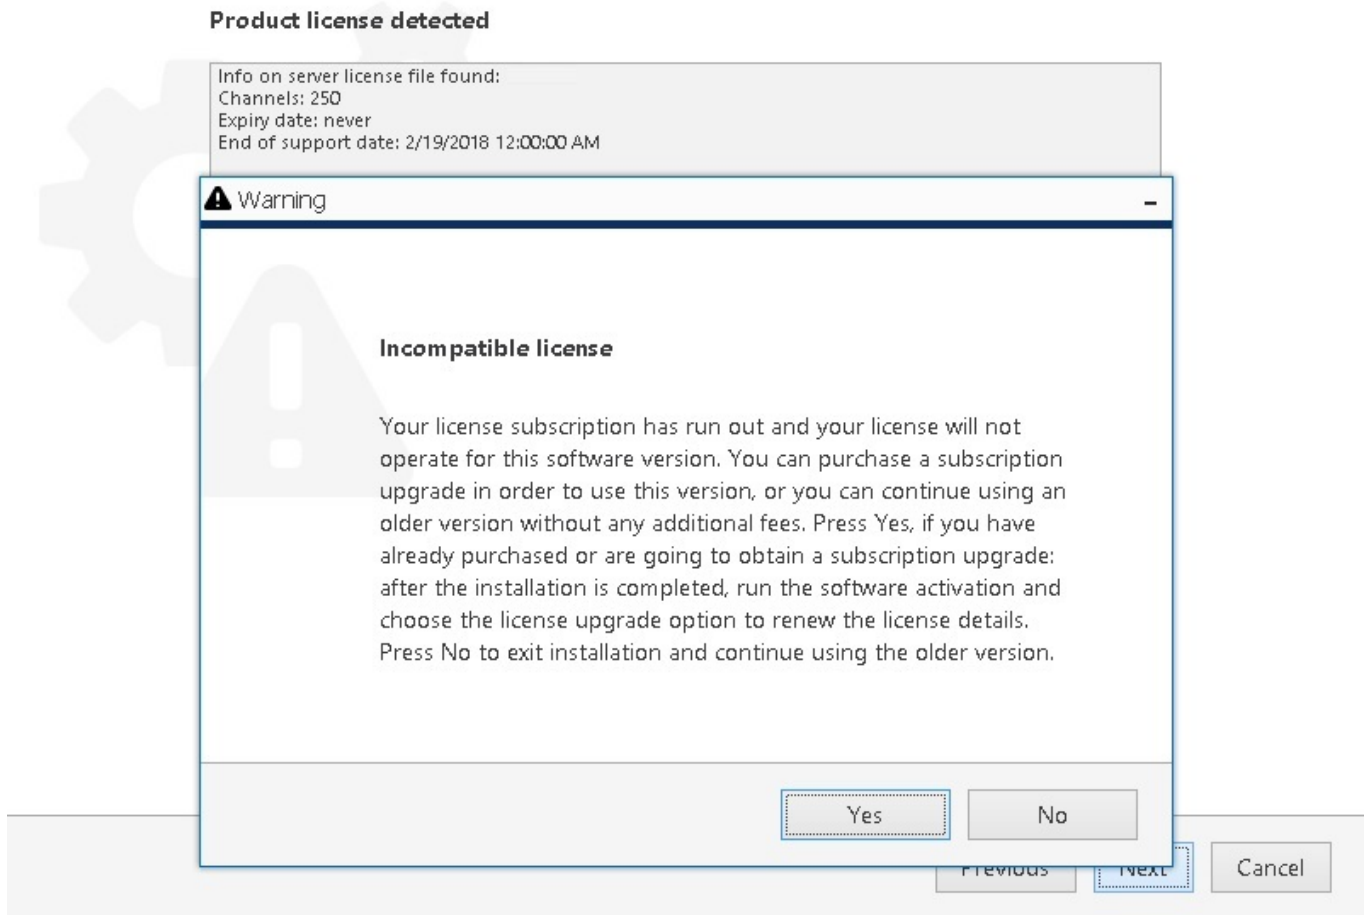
Product license detected

Info on server license file found:
Channels: 250
Expiry date: never
End of support date: 2/19/2018 12:00:00 AM

Warning

-

Incompatible license

Your license subscription has run out and your license will not operate for this software version. You can purchase a subscription upgrade in order to use this version, or you can continue using an older version without any additional fees. Press Yes, if you have already purchased or are going to obtain a subscription upgrade: after the installation is completed, run the software activation and choose the license upgrade option to renew the license details. Press No to exit installation and continue using the older version.

Yes

No

Previous

Next

Cancel